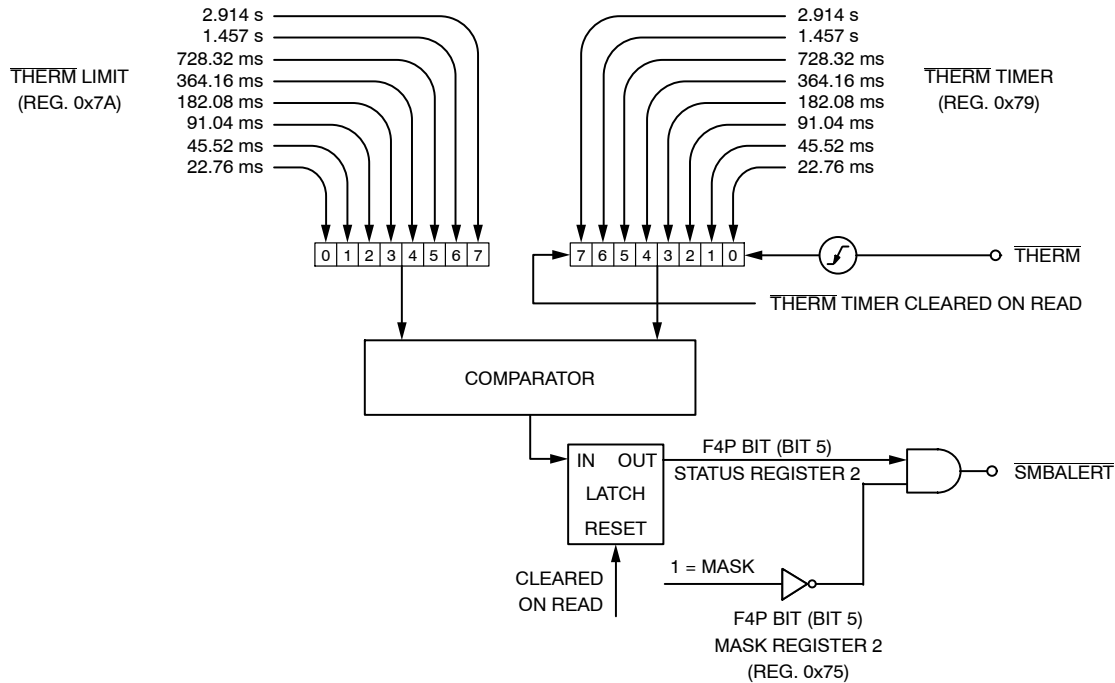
$\overline{\text{THERM}}$ LIMIT
(REG. 0x7A)

2.914 s
1.457 s
728.32 ms
364.16 ms
182.08 ms
91.04 ms
45.52 ms
22.76 ms

0 1 2 3 4 5 6 7

2.914 s
1.457 s
728.32 ms
364.16 ms
182.08 ms
91.04 ms
45.52 ms
22.76 ms

$\overline{\text{THERM}}$ TIMER
(REG. 0x79)

7 6 5 4 3 2 1 0

$\overline{\text{THERM}}$

$\overline{\text{THERM}}$ TIMER CLEARED ON READ

COMPARATOR

IN OUT
LATCH
RESET

F4P BIT (BIT 5)
STATUS REGISTER 2

$\overline{\text{SMBALERT}}$

1 = MASK

CLEARED
ON READ

F4P BIT (BIT 5)
MASK REGISTER 2
(REG. 0x75)